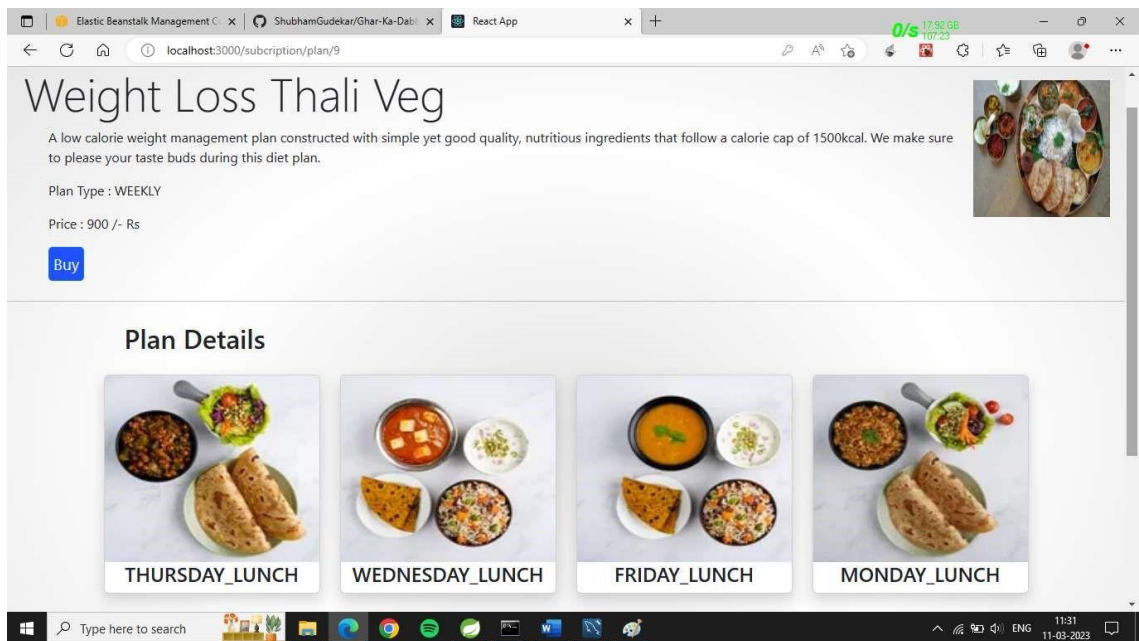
Elastic Beanstalk Management C
ShubhamGudekar/Ghar-Ka-Dabl
React App
localhost:3000/subcription/plan/9
0/s 17.92 GB 107.23

Weight Loss Thali Veg

A low calorie weight management plan constructed with simple yet good quality, nutritious ingredients that follow a calorie cap of 1500kcal. We make sure to please your taste buds during this diet plan.

Plan Type : WEEKLY

Price : 900 /- Rs

Buy

Plan Details

THURSDAY_LUNCH

WEDNESDAY_LUNCH

FRIDAY_LUNCH

MONDAY_LUNCH

Type here to search

ENG 11:31 11-03-2023